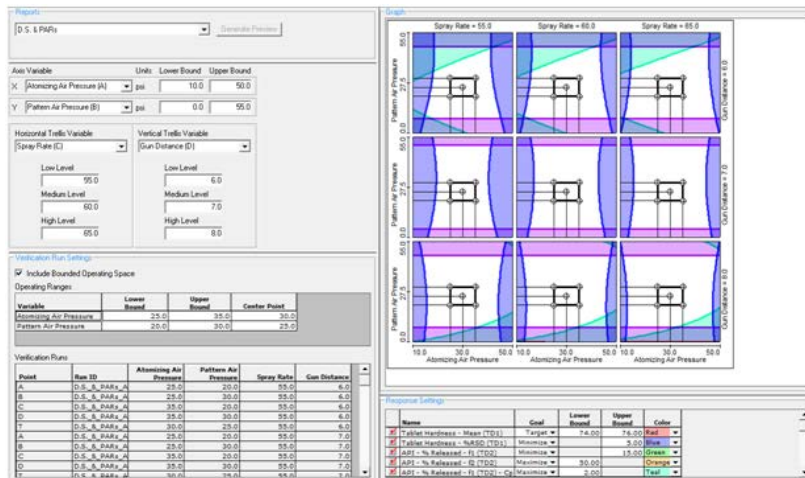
Reports

D.S. & PARs

Generate Preview

Axis Variable Units Lower Bound Upper Bound

X Atomizing Air Pressure (A) psi 10.0 50.0

Y Pattern Air Pressure (B) psi 0.0 55.0

Horizontal Trellis Variable

Spray Rate (C)

Low Level

55.0

Medium Level

60.0

High Level

65.0

Vertical Trellis Variable

Gun Distance (D)

Low Level

6.0

Medium Level

7.0

High Level

8.0

Verification Run Settings

Include Bounded Operating Space

Operating Ranges

| Variable | Lower Bound | Upper Bound | Center Point |
|---|---|---|---|
| Atomizing Air Pressure | 25.0 | 35.0 | 30.0 |
| Pattern Air Pressure | 20.0 | 30.0 | 25.0 |

Verification Runs

| Point | Run ID | Atomizing Air Pressure | Pattern Air Pressure | Spray Rate | Gun Distance |
|---|---|---|---|---|---|
| A | D.S._&_PARs_A | 25.0 | 20.0 | 55.0 | 6.0 |
| B | D.S._&_PARs_A | 25.0 | 30.0 | 55.0 | 6.0 |
| C | D.S._&_PARs_A | 35.0 | 20.0 | 55.0 | 6.0 |
| D | D.S._&_PARs_A | 35.0 | 30.0 | 55.0 | 6.0 |
| T | D.S._&_PARs_A | 30.0 | 25.0 | 55.0 | 6.0 |
| A | D.S._&_PARs_A | 25.0 | 20.0 | 55.0 | 7.0 |
| B | D.S._&_PARs_A | 25.0 | 30.0 | 55.0 | 7.0 |
| C | D.S._&_PARs_A | 35.0 | 20.0 | 55.0 | 7.0 |
| D | D.S._&_PARs_A | 35.0 | 30.0 | 55.0 | 7.0 |
| T | D.S._&_PARs_A | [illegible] | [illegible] | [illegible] | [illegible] |

Graph

Spray Rate = 55.0 Spray Rate = 60.0 Spray Rate = 65.0

Pattern Air Pressure 55.0 27.5 0.0

Gun Distance = 6.0

Gun Distance = 7.0

Gun Distance = 8.0

10.0 30.0 50.0 Atomizing Air Pressure

Response Settings

| | Name | Goal | Lower Bound | Upper Bound | Color |
|---|---|---|---|---|---|
| X | Tablet Hardness - Mean (TD1) | Target | 74.00 | 76.00 | Red |
| X | Tablet Hardness - %RSD (TD1) | Minimize | | 5.00 | Blue |
| X | API - % Released - f1 (TD2) | Minimize | | 15.00 | Green |
| X | API - % Released - f2 (TD2) | Maximize | 50.00 | | Orange |
| X | API - % Released - f2 (TD2) - Cp | Maximize | 2.00 | | Teal |